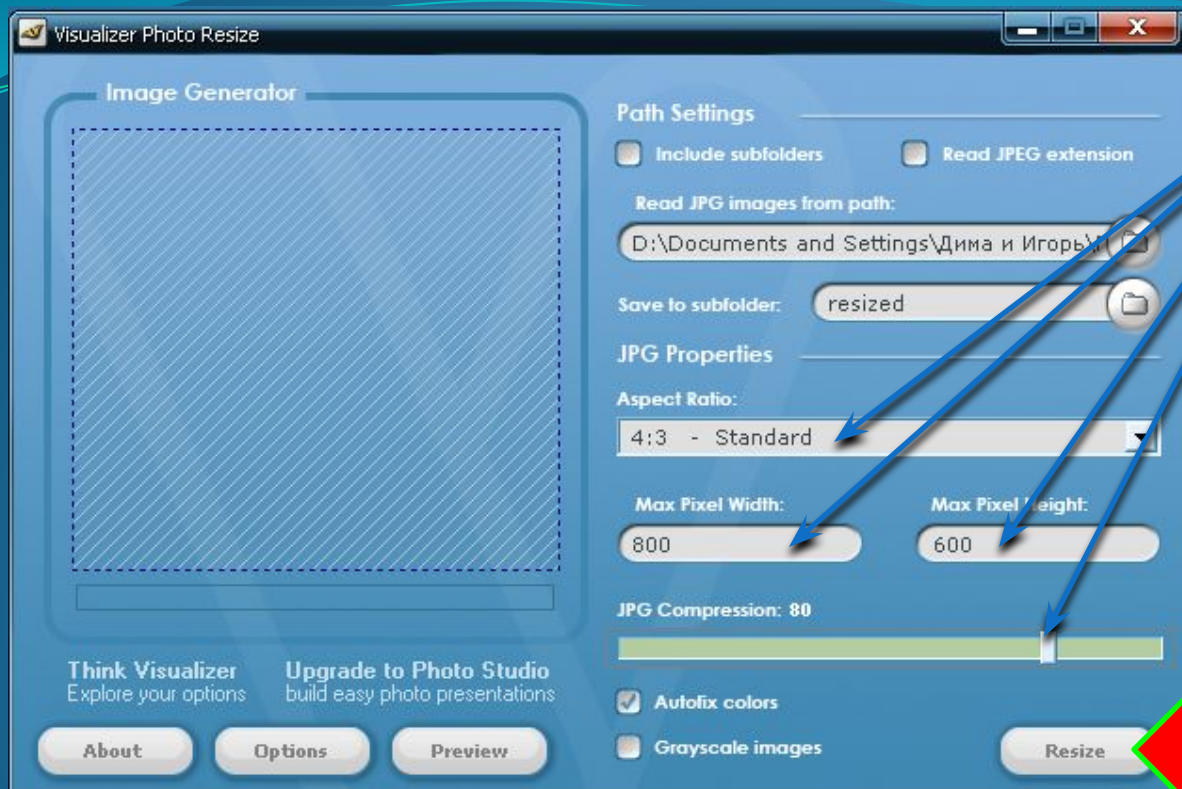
Visualizer Photo Resize

Image Generator

Think Visualizer
Explore your options

Upgrade to Photo Studio
build easy photo presentations

About
Options
Preview

Path Settings

Include subfolders
Read JPEG extension

Read JPG images from path:
D:\Documents and Settings\Дима и Игорь\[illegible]

Save to subfolder:
resized

JPG Properties

Aspect Ratio:
4:3 - Standard

Max Pixel Width:
800

Max Pixel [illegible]eight:
600

JPG Compression: 80

Autofix colors
Grayscale images

Resize